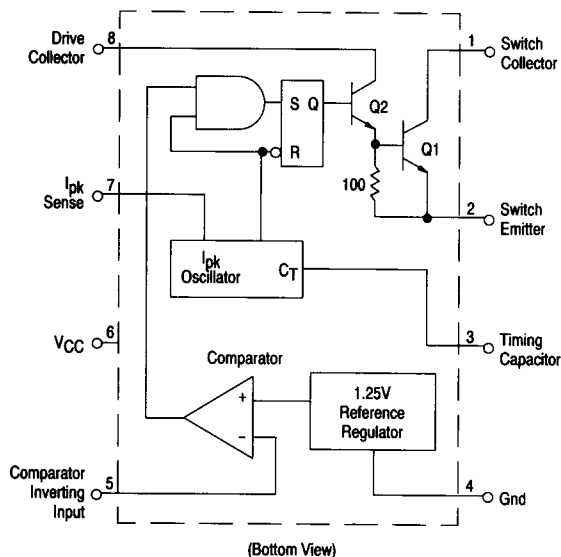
Drive Collector 8

1 Switch Collector

S Q

R

Q2

Q1

$I_{pk}$ Sense 7

100

2 Switch Emitter

$I_{pk}$ Oscillator

$C_T$

$V_{CC}$ 6

3 Timing Capacitor

Comparator

+

-

1.25V Reference Regulator

Comparator Inverting Input 5

4 Gnd

(Bottom View)